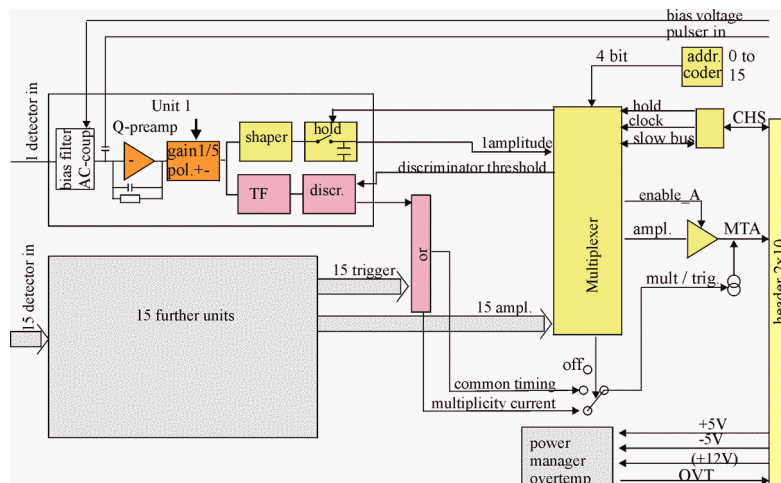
bias voltage
pulser in
4 bit
addr. coder
0 to 15
1 detector in
Unit 1
bias filter AC-coup.
Q-preamp
-
gain1/5 pol.+-
shaper
hold
1amplitude
hold
clock
slow bus
CHS
TF
discr.
discriminator threshold
enable_A
ampl.
MTA
Multiplexer
or
15 detector in
15 further units
15 trigger
15 ampl.
mult / trig.
off
common timing
multiplicity current
power manager overtemp
+5V
-5V
(+12V)
OVT
header 2x10